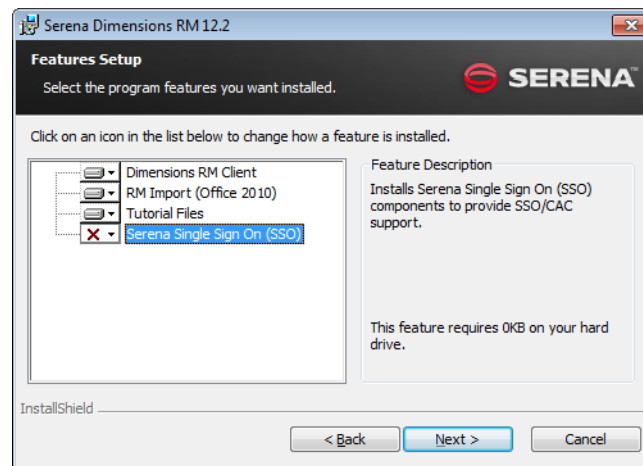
Serena Dimensions RM 12.2

Features Setup

Select the program features you want installed.

SERENA

Click on an icon in the list below to change how a feature is installed.

Dimensions RM Client
RM Import (Office 2010)
Tutorial Files
Serena Single Sign On (SSO)

Feature Description

Installs Serena Single Sign On (SSO) components to provide SSO/CAC support.

This feature requires 0KB on your hard drive.

InstallShield

< Back

Next >

Cancel